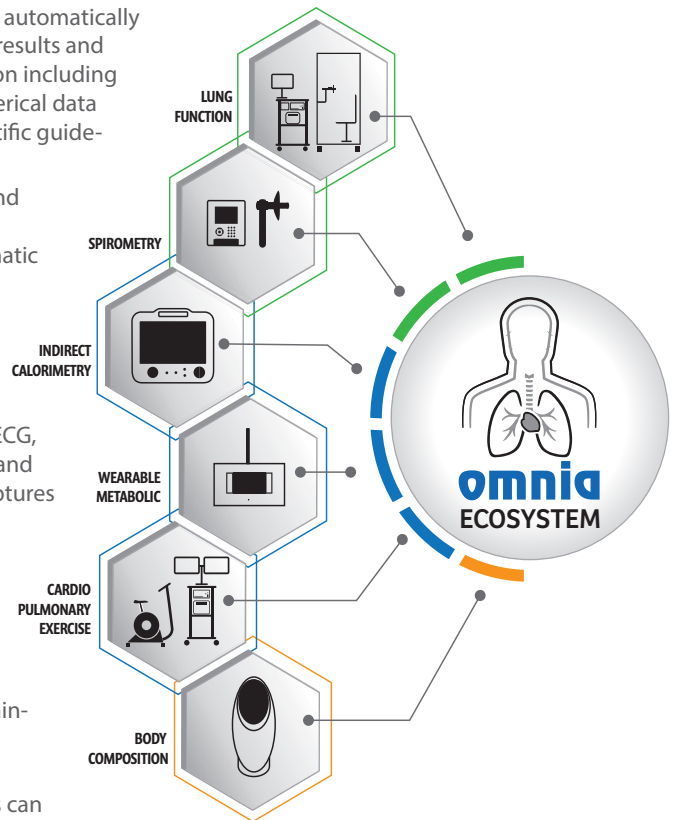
automatically
results and
on including
erical data
tific guide-

nd

natic

CG,
and
ptures

in-

can

LUNG FUNCTION

SPIROMETRY

INDIRECT CALORIMETRY

WEARABLE METABOLIC

CARDIO PULMONARY EXERCISE

BODY COMPOSITION

omnia
ECOSYSTEM